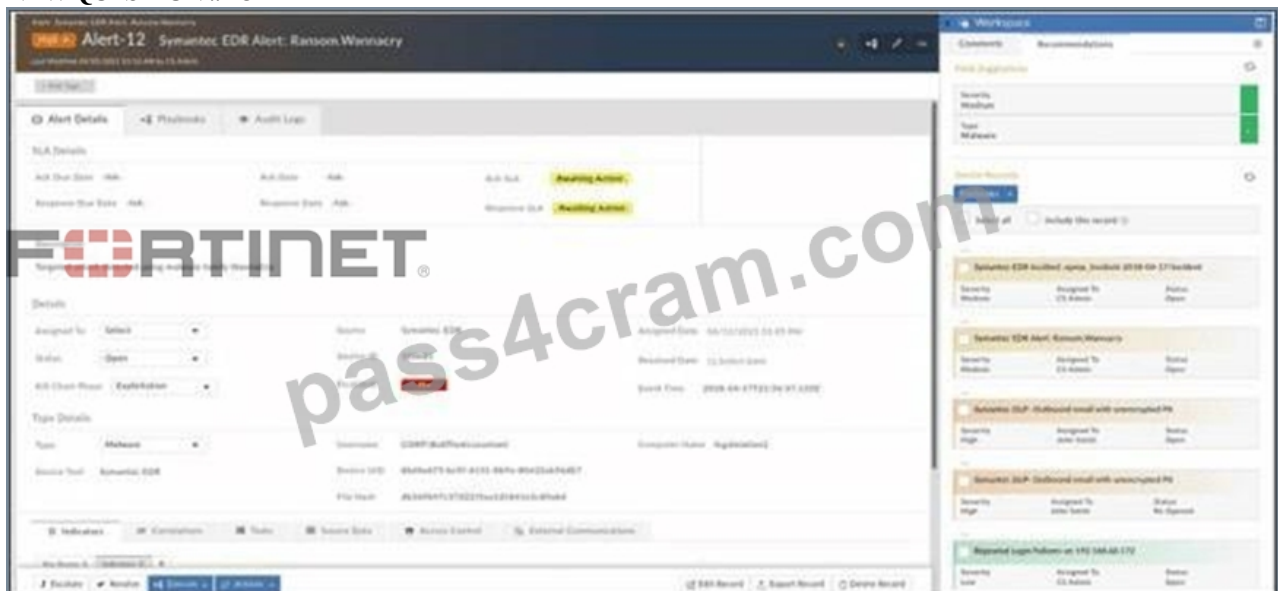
Alert-12 Symantec EDR Alert: Ransom.Wannacry

Alert Details
Playbooks
Audit Logs

SLA Details

Ack Due Date
Ack Date
Ack SLA
Awaiting Action
Response Due Date
Response Date
Response SLA
Awaiting Action

FORTINET

pass4cram.com

Details

Assigned To
Select
Source
Symantec EDR
Assigned Date
Status
Open
Resolved Date
Kill Chain Phase
Exploitation
Event Time

Type Details

Type
Malware
Username
Computer Name
Source Tool
Symantec EDR
Device UID
File Hash

Indicators
Correlations
Tasks
Source Data
Access Control
External Communications

Escalate
Resolve
Execute
Actions
Edit Record
Export Record
Delete Record

Workspace
Comments
Recommendations
Field Suggestions
Severity
Medium
Type
Malware
Similar Records
Select all
Include this record

Symantec EDR Incident: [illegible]
Severity
Medium
Assigned To
CS Admin
Status
Open

Symantec EDR Alert: Ransom.Wannacry
Severity
Medium
Assigned To
CS Admin
Status
Open

Symantec DLP: Outbound email with unencrypted PII
Severity
High
Assigned To
John Smith
Status
Open

Symantec DLP: Outbound email with unencrypted PII
Severity
High
Assigned To
John Smith
Status
Re-Opened

Repeated Login Failures on 192.168.68.172
Severity
Low
Assigned To
CS Admin
Status
Open